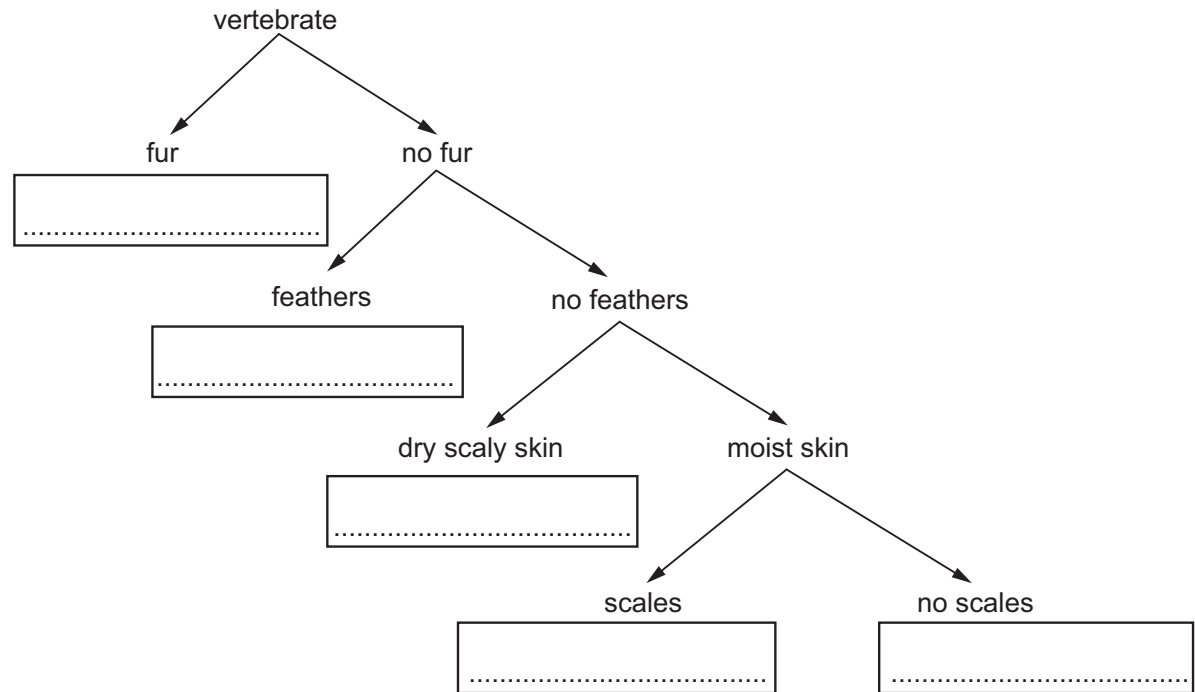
vertebrate

fur

..................................

no fur

feathers

..................................

no feathers

dry scaly skin

..................................

moist skin

scales

..................................

no scales

..................................